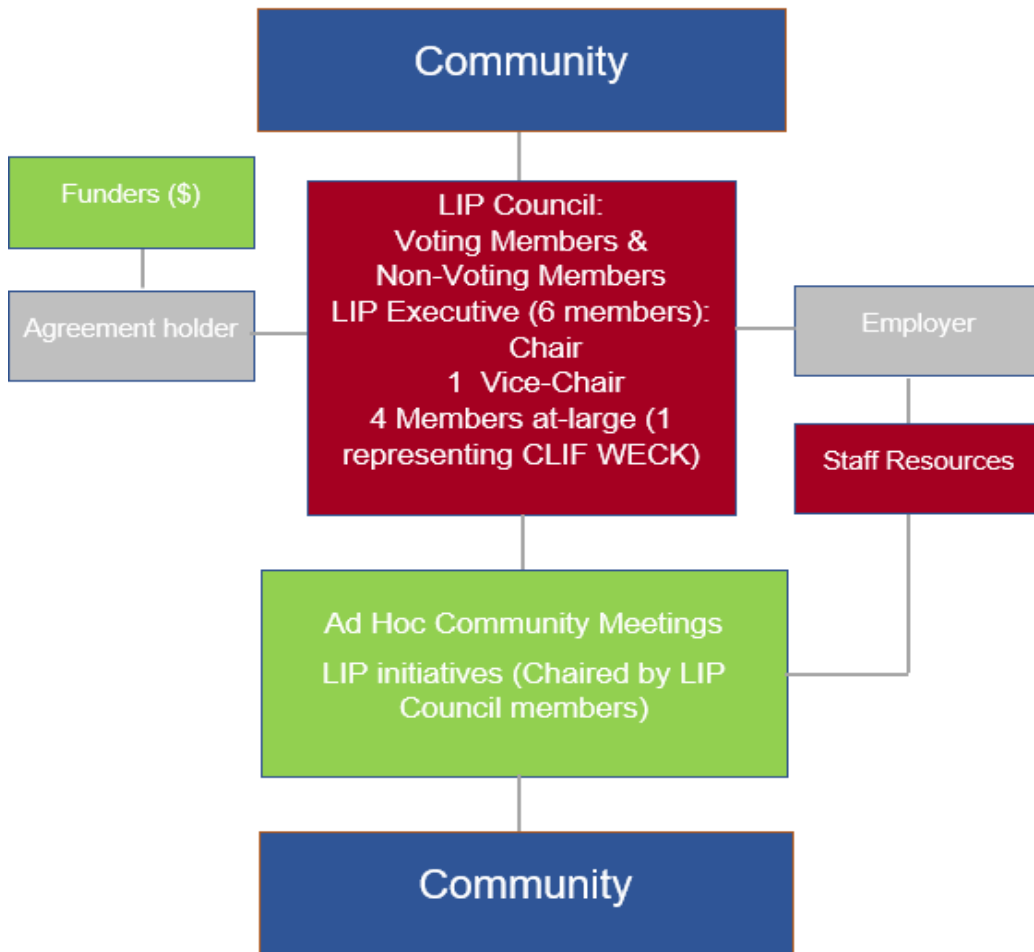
Community

Funders ($)

Agreement holder

LIP Council:
Voting Members &
Non-Voting Members
LIP Executive (6 members):
Chair
1 Vice-Chair
4 Members at-large (1 representing CLIF WECK)

Employer

Staff Resources

Ad Hoc Community Meetings

LIP initiatives (Chaired by LIP Council members)

Community